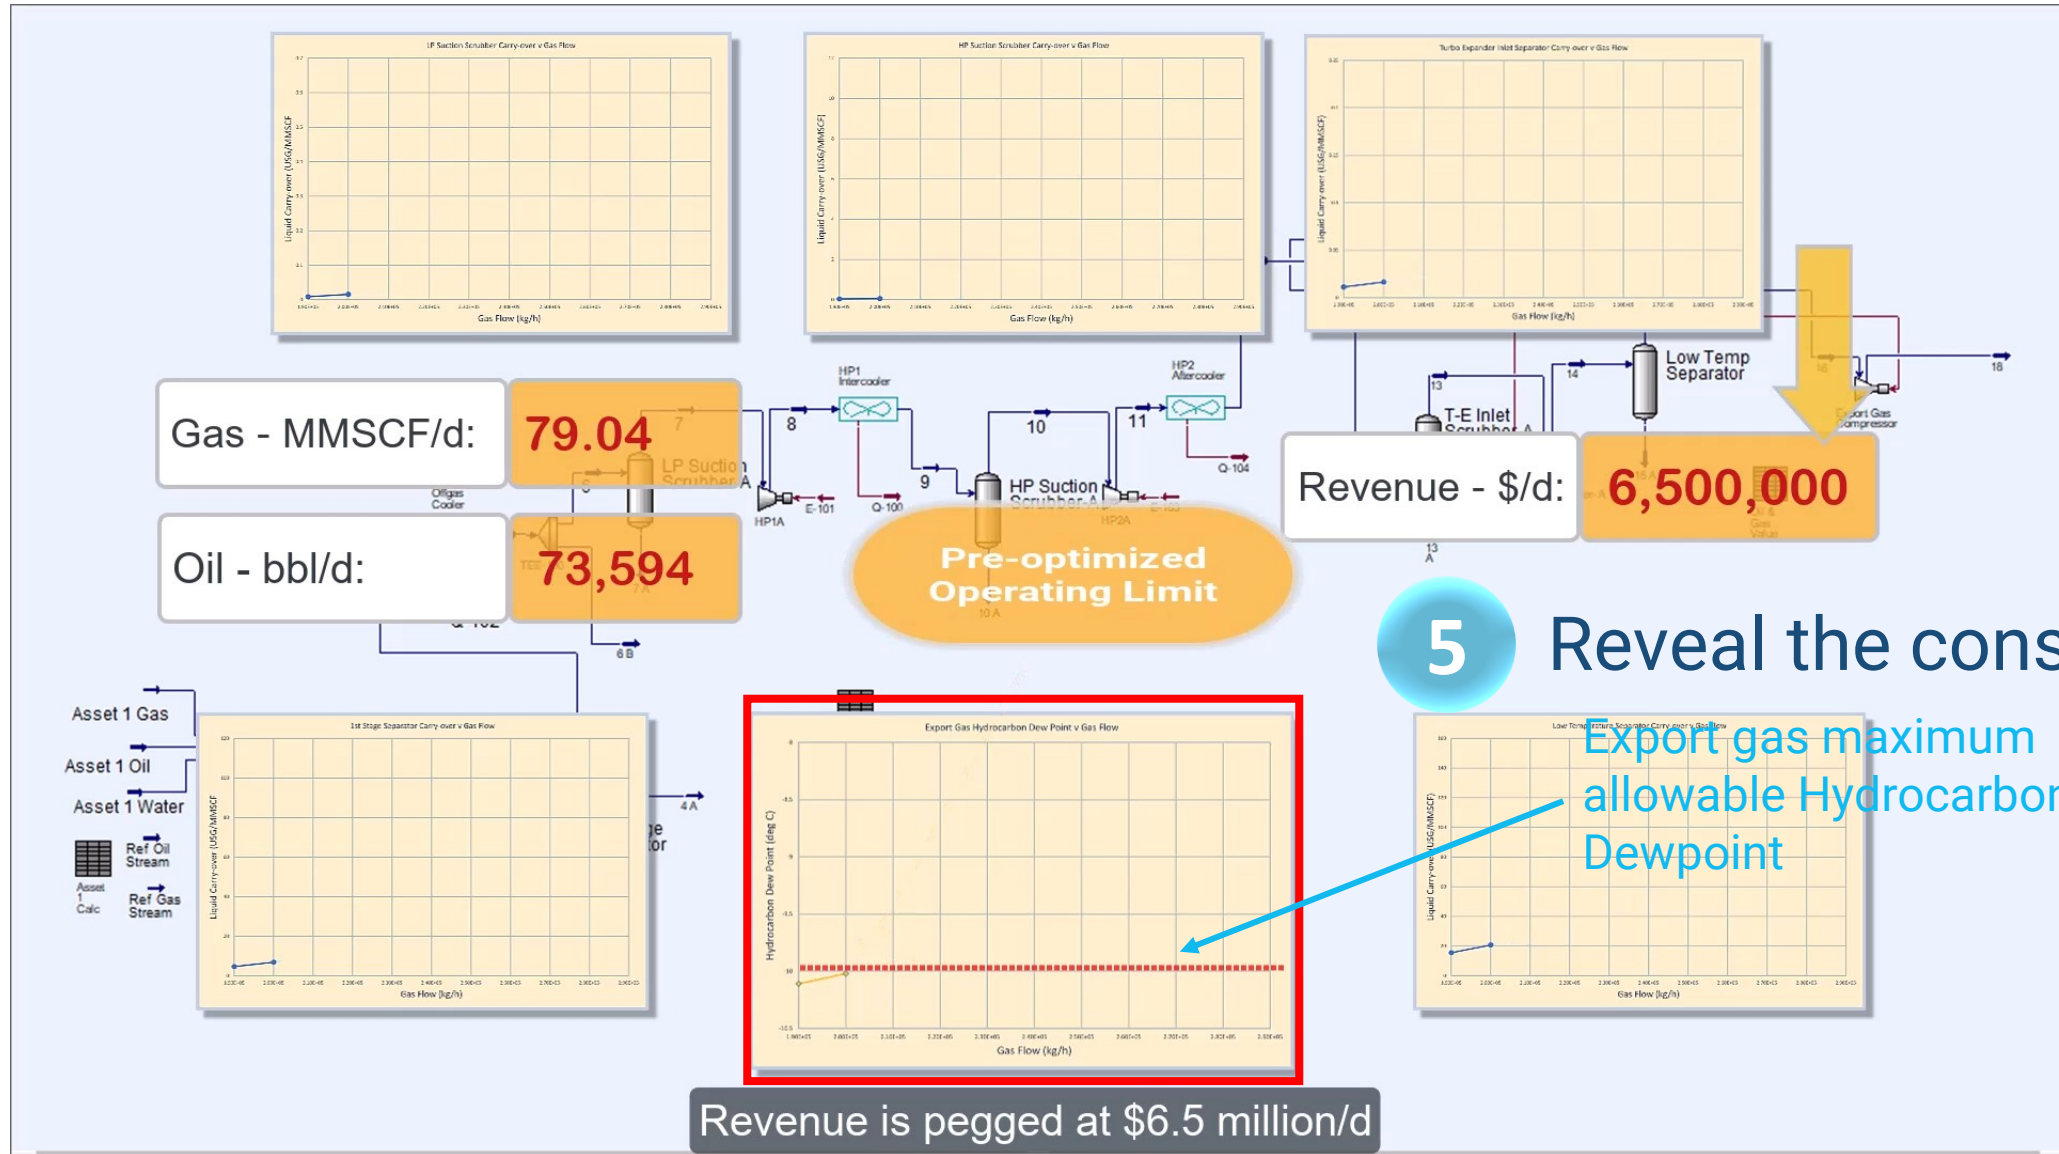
LP Suction Scrubber Carry-over v Gas Flow

Liquid Carry-over (USG/MMSCF)

Gas Flow (kg/h)

HP Suction Scrubber Carry-over v Gas Flow

Liquid Carry-over (USG/MMSCF)

Gas Flow (kg/h)

Turbo Expander Inlet Separator Carry-over v Gas Flow

Liquid Carry-over (USG/MMSCF)

Gas Flow (kg/h)

Gas - MMSCF/d:

79.04

Oil - bbl/d:

73,594

HP1 Intercooler

8

E-101

HP1A

Q-100

9

10

HP Suction Scrubber A

11

HP2 Aftercooler

Q-104

Offgas Cooler

LP Suction Scrubber A

Pre-optimized Operating Limit

13

T-E Inlet Scrubber A

14

Low Temp Separator

18

Export Gas Compressor

Revenue - $/d:

6,500,000

13 A

6 B

5

Reveal the cons

Asset 1 Gas

Asset 1 Oil

Asset 1 Water

Ref Oil Stream

Asset 1 Calc

Ref Gas Stream

1st Stage Separator Carry-over v Gas Flow

Liquid Carry-over (USG/MMSCF)

Gas Flow (kg/h)

4 A

Export Gas Hydrocarbon Dew Point v Gas Flow

Hydrocarbon Dew Point (deg C)

Gas Flow (kg/h)

Low Temperature Separator Carry-over v Gas Flow

Liquid Carry-over (USG/MMSCF)

Gas Flow (kg/h)

Export gas maximum allowable Hydrocarbon Dewpoint

Revenue is pegged at $6.5 million/d